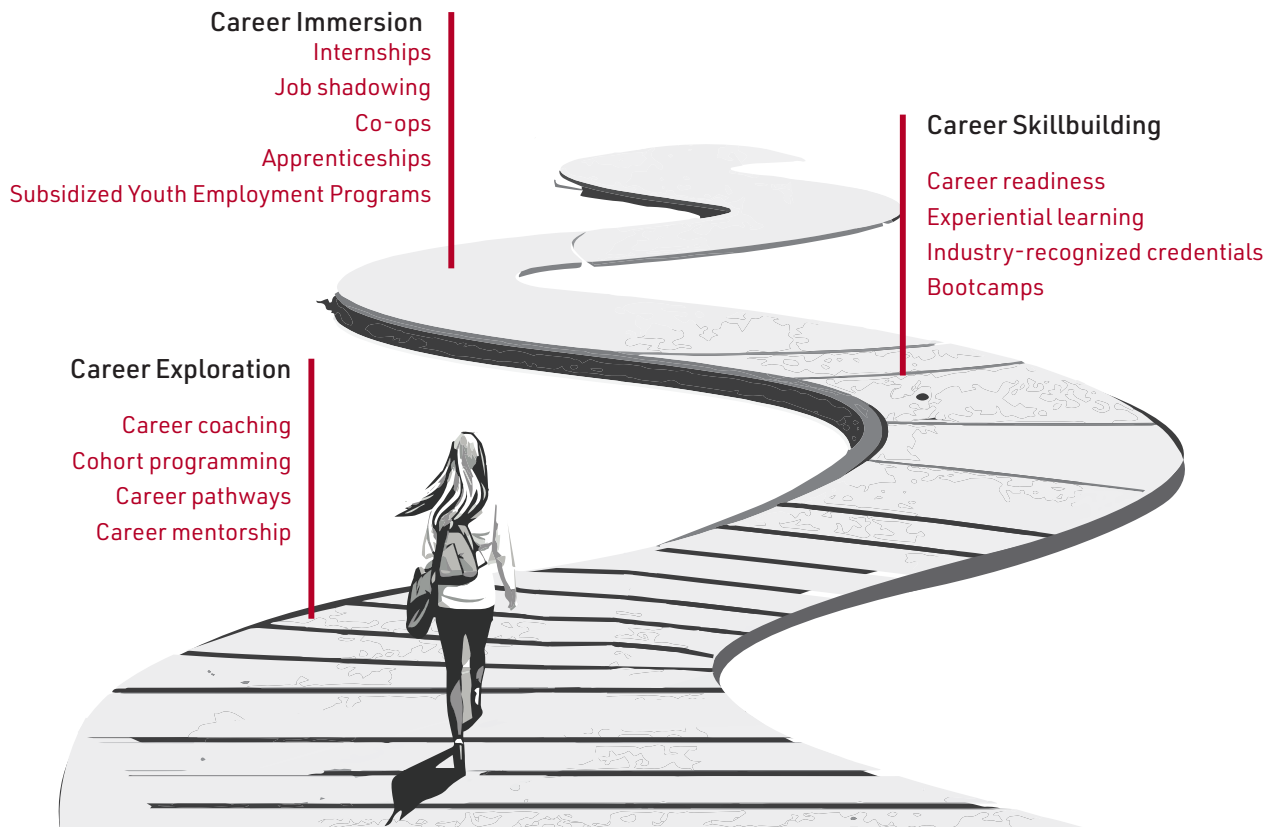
Career Immersion
Internships
Job shadowing
Co-ops
Apprenticeships
Subsidized Youth Employment Programs

Career Skillbuilding
Career readiness
Experiential learning
Industry-recognized credentials
Bootcamps

Career Exploration
Career coaching
Cohort programming
Career pathways
Career mentorship